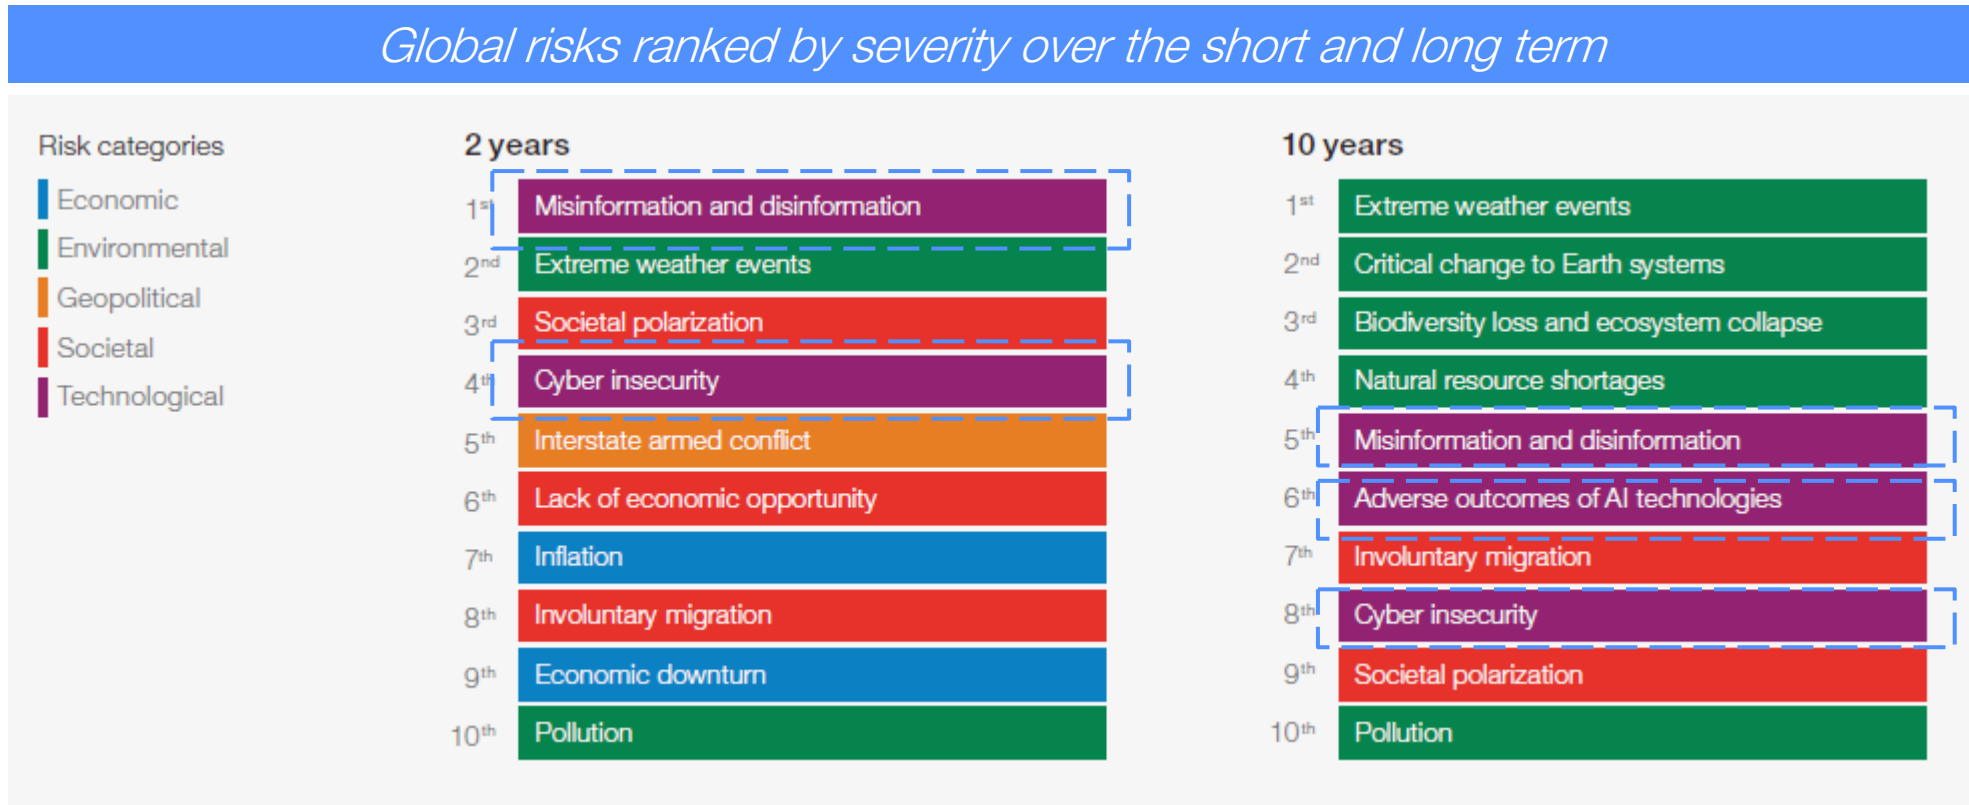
Global risks ranked by severity over the short and long term

Risk categories
Economic
Environmental
Geopolitical
Societal
Technological

2 years
1st Misinformation and disinformation
2nd Extreme weather events
3rd Societal polarization
4th Cyber insecurity
5th Interstate armed conflict
6th Lack of economic opportunity
7th Inflation
8th Involuntary migration
9th Economic downturn
10th Pollution

10 years
1st Extreme weather events
2nd Critical change to Earth systems
3rd Biodiversity loss and ecosystem collapse
4th Natural resource shortages
5th Misinformation and disinformation
6th Adverse outcomes of AI technologies
7th Involuntary migration
8th Cyber insecurity
9th Societal polarization
10th Pollution